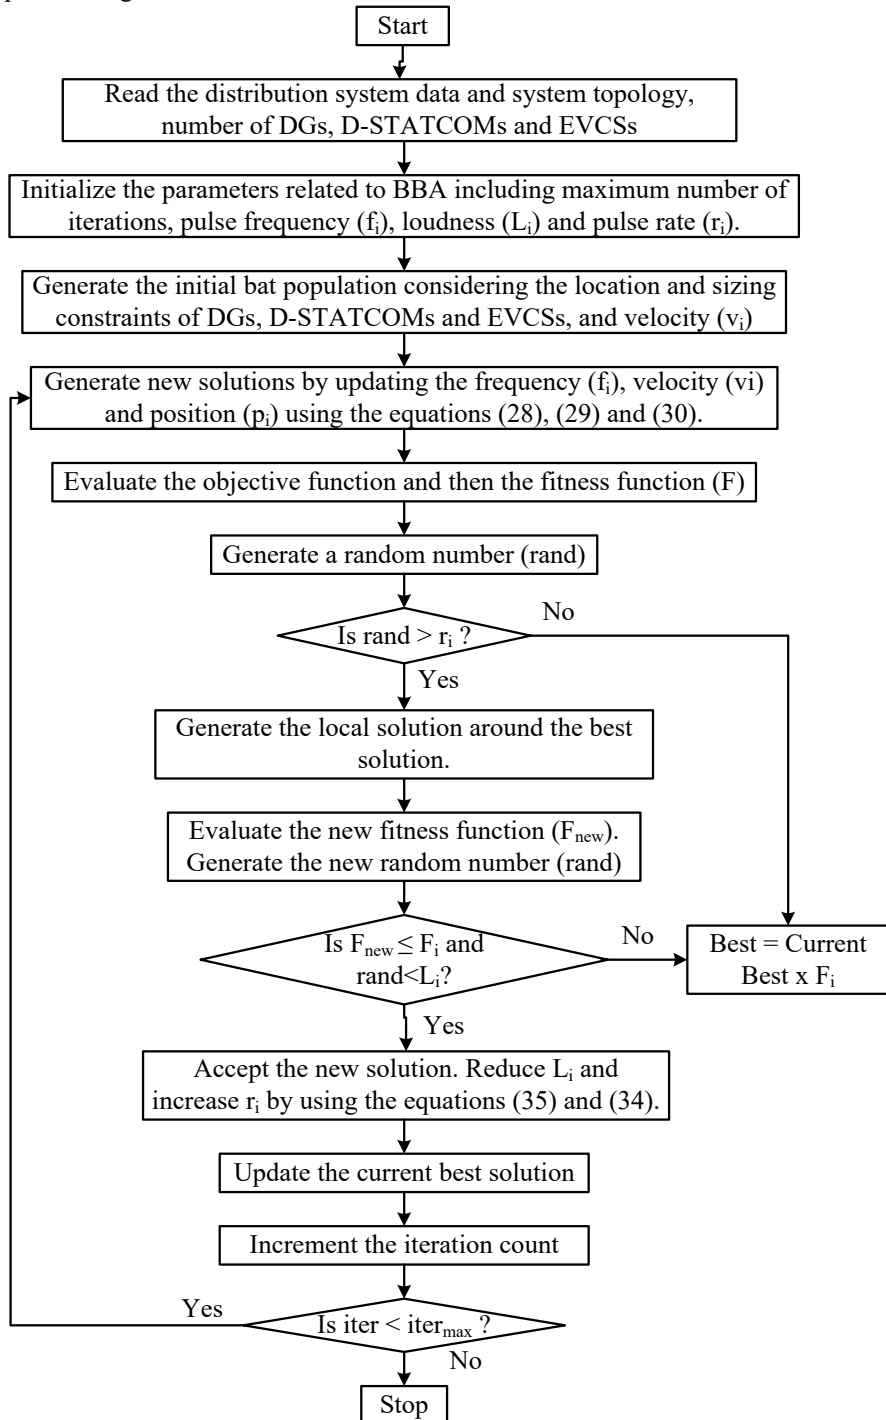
Start

Read the distribution system data and system topology, number of DGs, D-STATCOMs and EVCSs

Initialize the parameters related to BBA including maximum number of iterations, pulse frequency ($f_i$), loudness ($L_i$) and pulse rate ($r_i$).

Generate the initial bat population considering the location and sizing constraints of DGs, D-STATCOMs and EVCSs, and velocity ($v_i$)

Generate new solutions by updating the frequency ($f_i$), velocity (vi) and position ($p_i$) using the equations (28), (29) and (30).

Evaluate the objective function and then the fitness function (F)

Generate a random number (rand)

Is rand > $r_i$ ?

No

Yes

Generate the local solution around the best solution.

Evaluate the new fitness function ($F_{new}$). Generate the new random number (rand)

Is $F_{new} \leq F_i$ and rand<$L_i$?

No

Best = Current Best x $F_i$

Yes

Accept the new solution. Reduce $L_i$ and increase $r_i$ by using the equations (35) and (34).

Update the current best solution

Increment the iteration count

Yes

Is iter < $iter_{max}$ ?

No

Stop